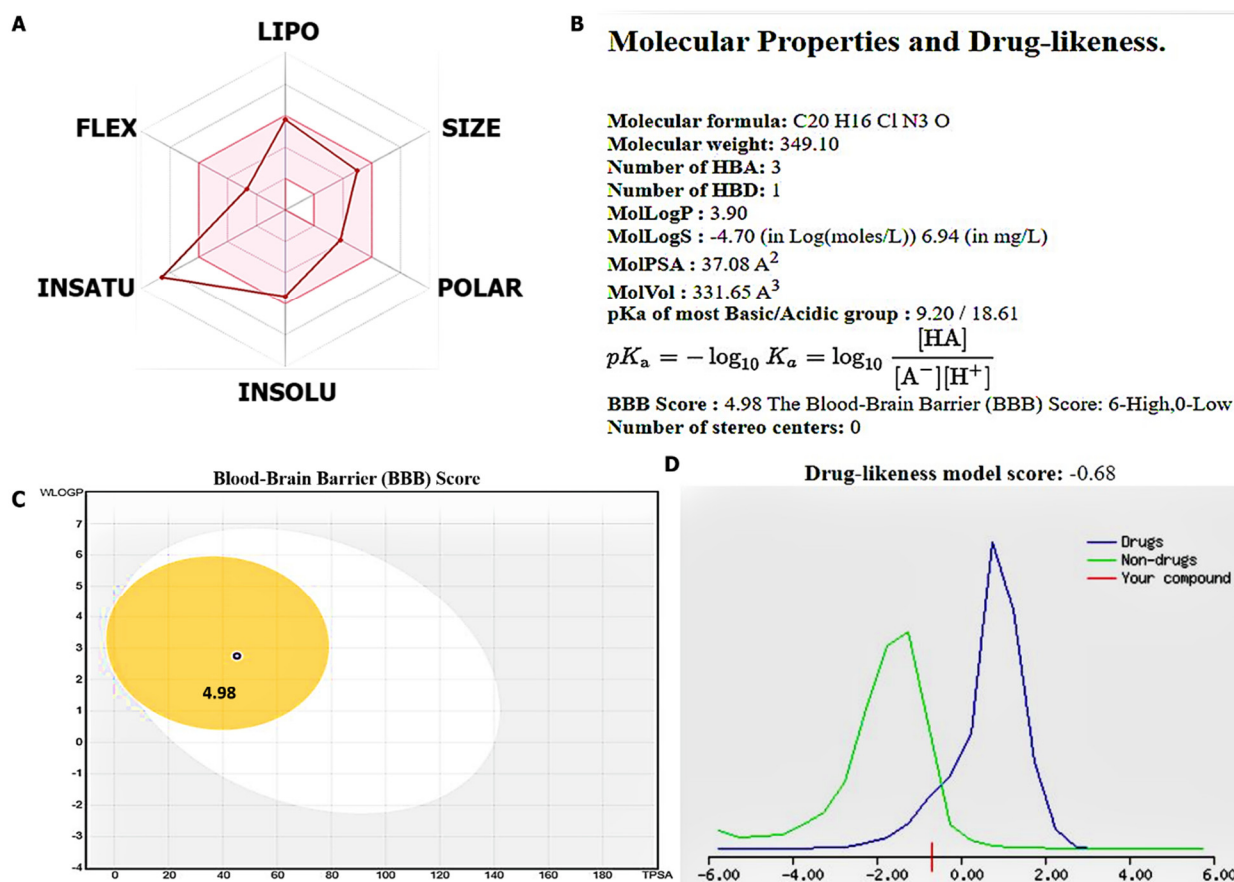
A

LIPO

FLEX

SIZE

INSATU

POLAR

INSOLU

B

Molecular Properties and Drug-likeness.

Molecular formula: C20 H16 Cl N3 O
Molecular weight: 349.10
Number of HBA: 3
Number of HBD: 1
MolLogP : 3.90
MolLogS : -4.70 (in Log(moles/L)) 6.94 (in mg/L)
MolPSA : 37.08 A$^2$
MolVol : 331.65 A$^3$
pKa of most Basic/Acidic group : 9.20 / 18.61
$pK_a = -\log_{10} K_a = \log_{10} \frac{[HA]}{[A^-][H^+]}$
BBB Score : 4.98 The Blood-Brain Barrier (BBB) Score: 6-High,0-Low
Number of stereo centers: 0

C

Blood-Brain Barrier (BBB) Score

WLOGP

7
6
5
4
3
2
1
0
-1
-2
-3
-4

4.98

0 20 40 60 80 100 120 140 160 180 TPSA

D

Drug-likeness model score: -0.68

Drugs
Non-drugs
Your compound

-6.00 -4.00 -2.00 0.00 2.00 4.00 6.00